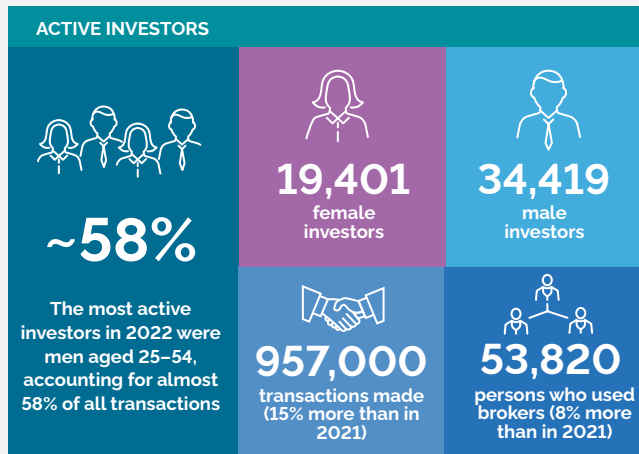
ACTIVE INVESTORS

~58%

The most active investors in 2022 were men aged 25–54, accounting for almost 58% of all transactions

19,401
female investors

34,419
male investors

957,000
transactions made (15% more than in 2021)

53,820
persons who used brokers (8% more than in 2021)